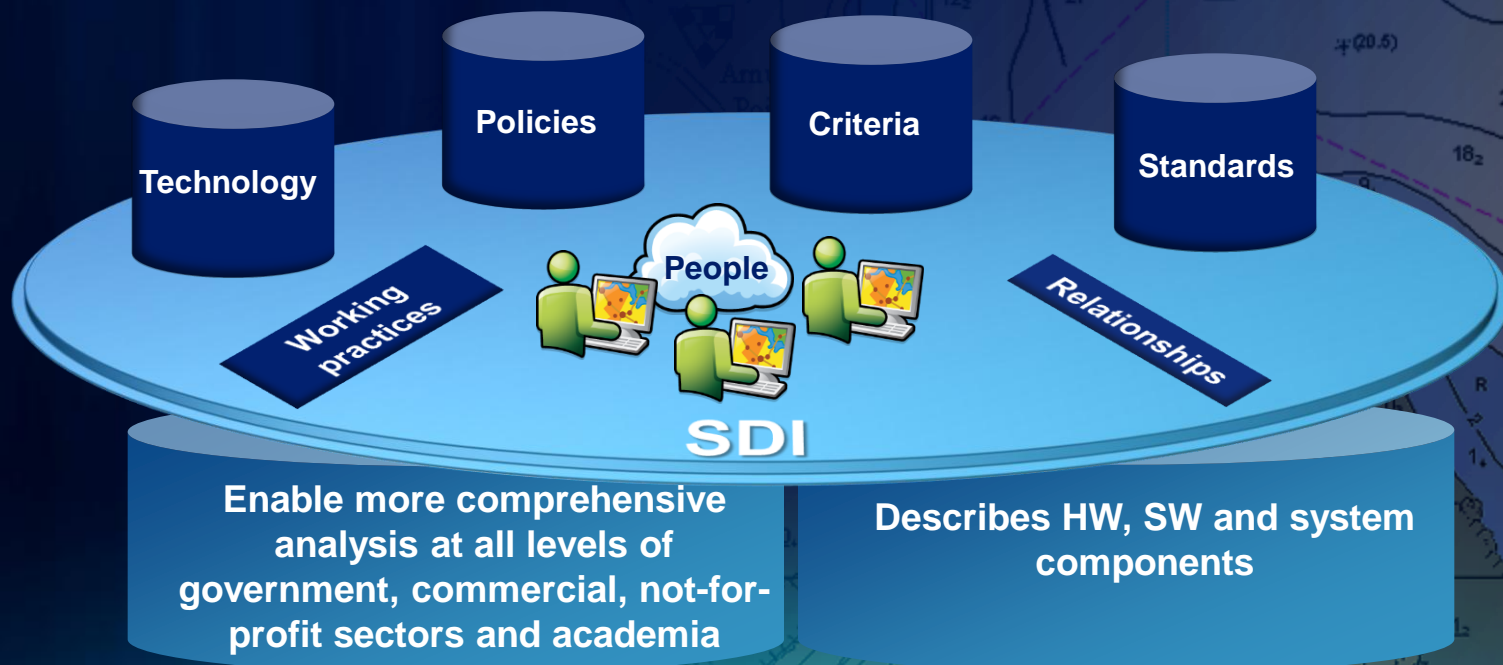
Technology

Policies

Criteria

Standards

People

Working practices

Relationships

SDI

Enable more comprehensive analysis at all levels of government, commercial, not-for-profit sectors and academia

Describes HW, SW and system components